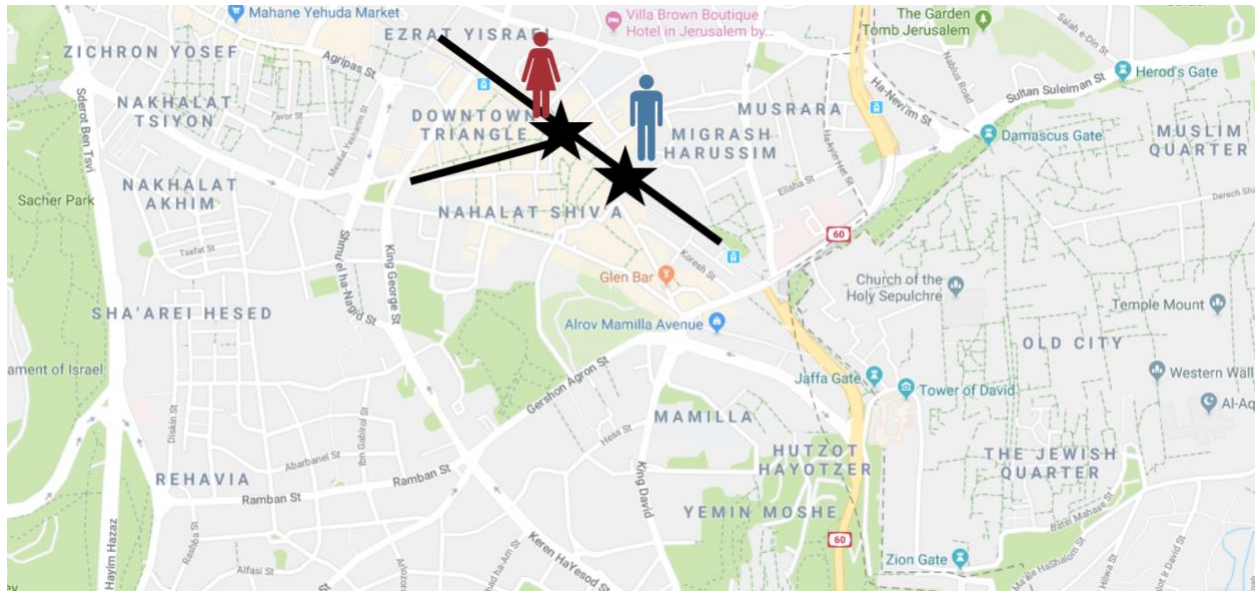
Mahane Yehuda Market
Villa Brown Boutique Hotel in Jerusalem by...
The Garden Tomb Jerusalem
Salah e-Din St
ZICHRON YOSEF
EZRAT YISRAEL
Agripas St
Ha-Nevi'im St
Sultan Suleiman St
Herod's Gate
NAKHALAT TSIYON
DOWNTOWN TRIANGLE
MUSRARA
MIGRASH HARUSSIM
Damascus Gate
MUSLIM QUARTER
Sderot Ben Tsvi
Nablus Road
NAKHALAT AKHIM
Sacher Park
NAHALAT SHIV'A
Elisha St
Derech Sh
Tsefat St
Shmu'el ha-Nagid St
King George St
Koresh St
60
Church of the Holy Sepulchre
Glen Bar
SHA'AREI HESED
Temple Mount
Alrov Mamilla Avenue
OLD CITY
ament of Israel
Gershon Agron St
Jaffa Gate
Tower of David
Western Wall
Al-Aq
MAMILLA
Diskin St
Abarbanel St
Ibn Gabirol St
Hess St
HUTZOT HAYOTZER
THE JEWISH QUARTER
REHAVIA
Ramban St
Ramban St
King David
YEMIN MOSHE
Batei Mahase St
60
Hayim Hazaz
Radak St
Alfasi St
Keren HaYesod St
Zion Gate
Ma'ale HaShalom St